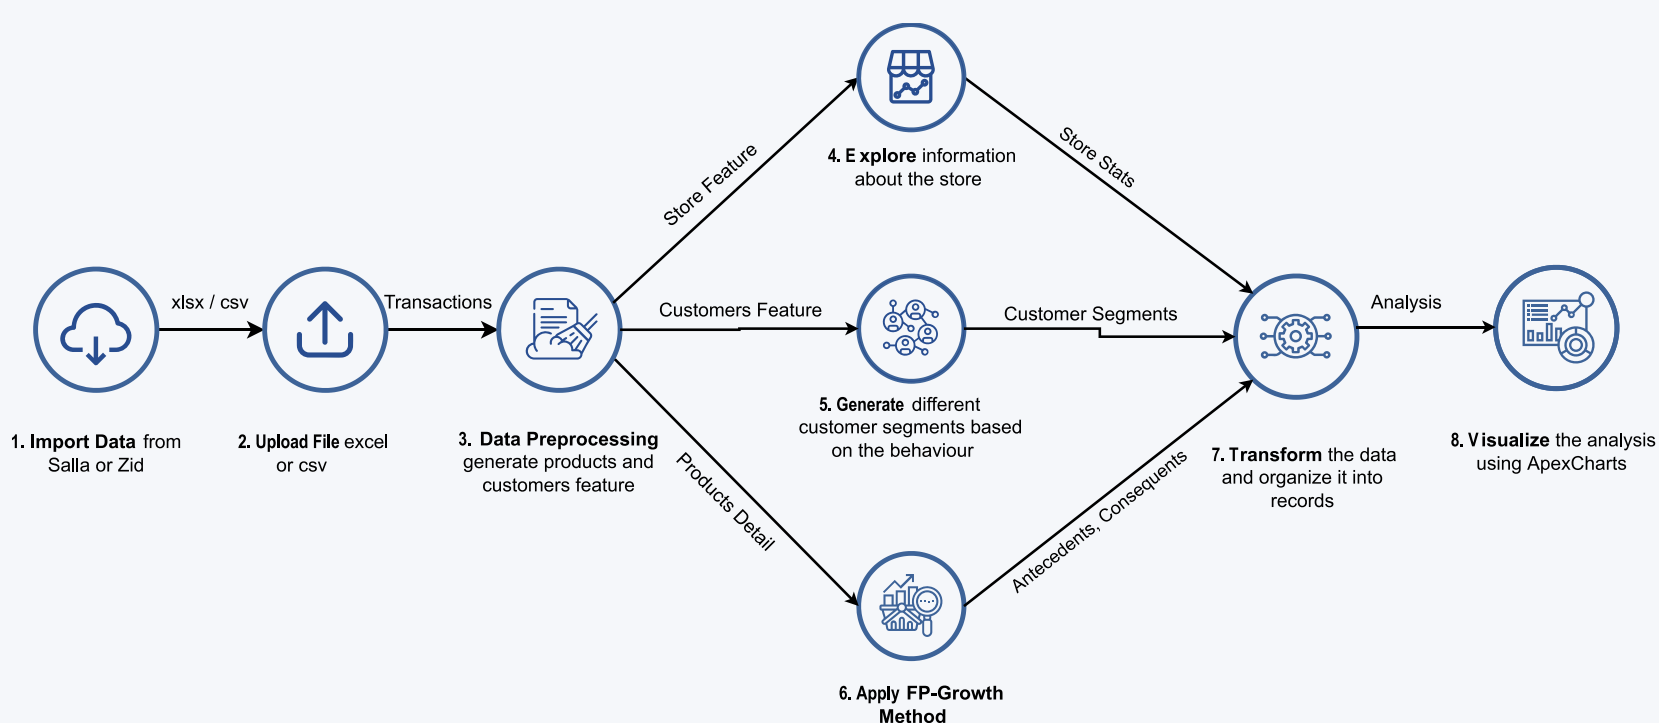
xlsx / csv

Transactions

Store Feature

Customers Feature

Products Detail

Store Stats

Customer Segments

Antecedents, Consequents

Analysis

4. E xplore information about the store

1. Import Data from Salla or Zid

2. Upload File excel or csv

3. Data Preprocessing generate products and customers feature

5. Generate different customer segments based on the behaviour

7. Transform the data and organize it into records

8. Visualize the analysis using ApexCharts

6. Apply FP-Growth Method